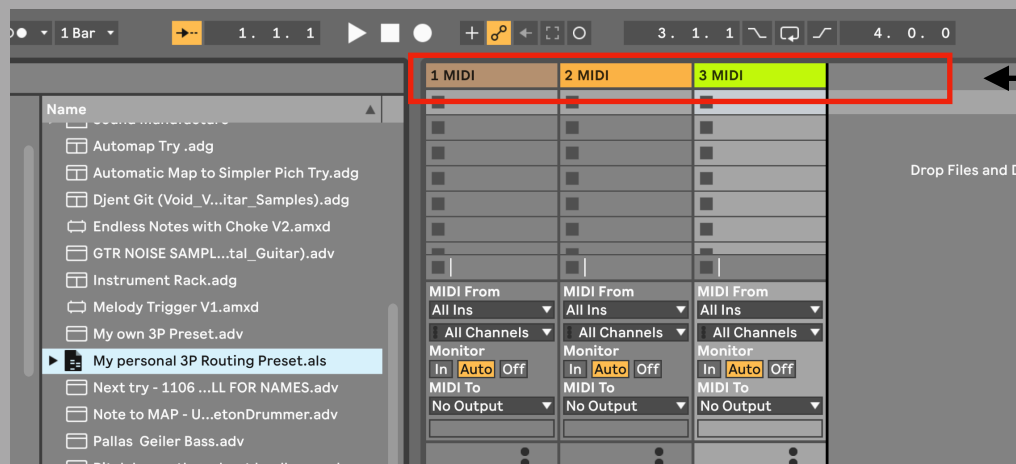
1 Bar 1. 1. 1 3. 1. 1 4. 0. 0

1 MIDI 2 MIDI 3 MIDI

Name

Automap Try .adg
Automatic Map to Simpler Pich Try.adg
Djent Git (Void_V...itar_Samples).adg
Endless Notes with Choke V2.amxd
GTR NOISE SAMPL...tal_Guitar).adv
Instrument Rack.adg
Melody Trigger V1.amxd
My own 3P Preset.adv
My personal 3P Routing Preset.als
Next try - 1106 ...LL FOR NAMES.adv
Note to MAP - U...etonDrummer.adv
Pallas Geiler Bass.adv

Drop Files and D

| MIDI From | MIDI From | MIDI From |
|---|---|---|
| All Ins | All Ins | All Ins |
| All Channels | All Channels | All Channels |
| Monitor | Monitor | Monitor |
| In Auto Off | In Auto Off | In Auto Off |
| MIDI To | MIDI To | MIDI To |
| No Output | No Output | No Output |